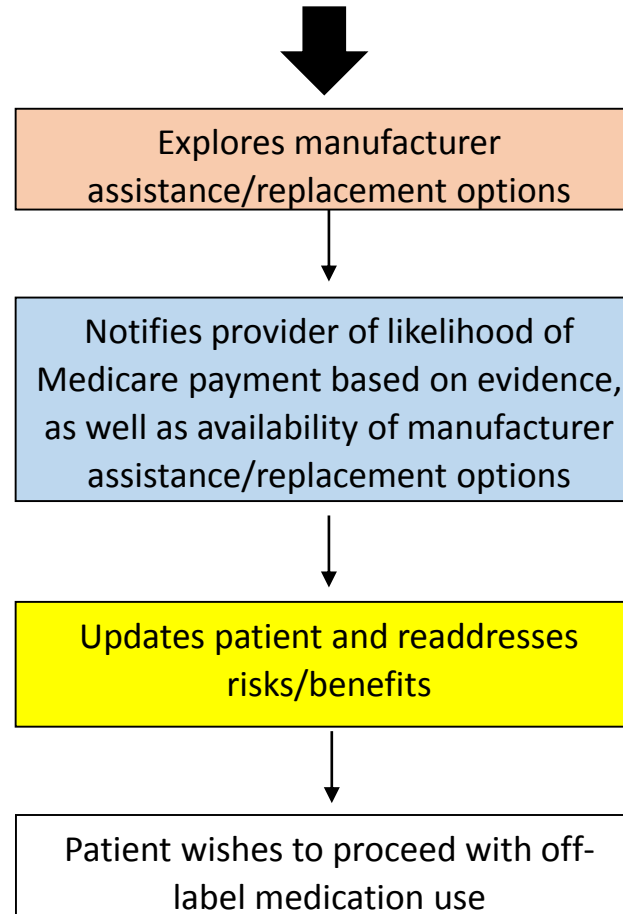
Explores manufacturer assistance/replacement options

Notifies provider of likelihood of Medicare payment based on evidence, as well as availability of manufacturer assistance/replacement options

Updates patient and readdresses risks/benefits

Patient wishes to proceed with off-label medication use